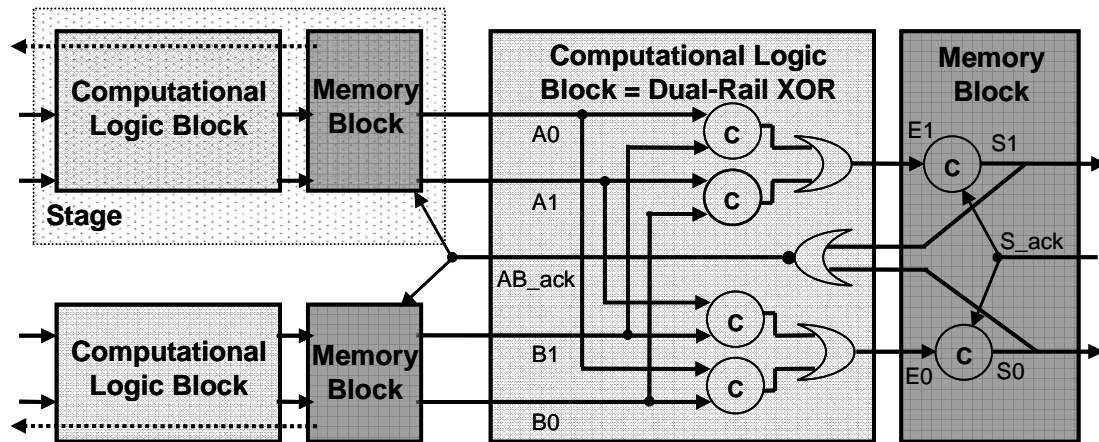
Computational Logic Block

Memory Block

Stage

Computational Logic Block = Dual-Rail XOR

A0

A1

AB_ack

B1

B0

C

C

C

C

Memory Block

E1

S1

C

S_ack

C

E0

S0

Computational Logic Block

Memory Block